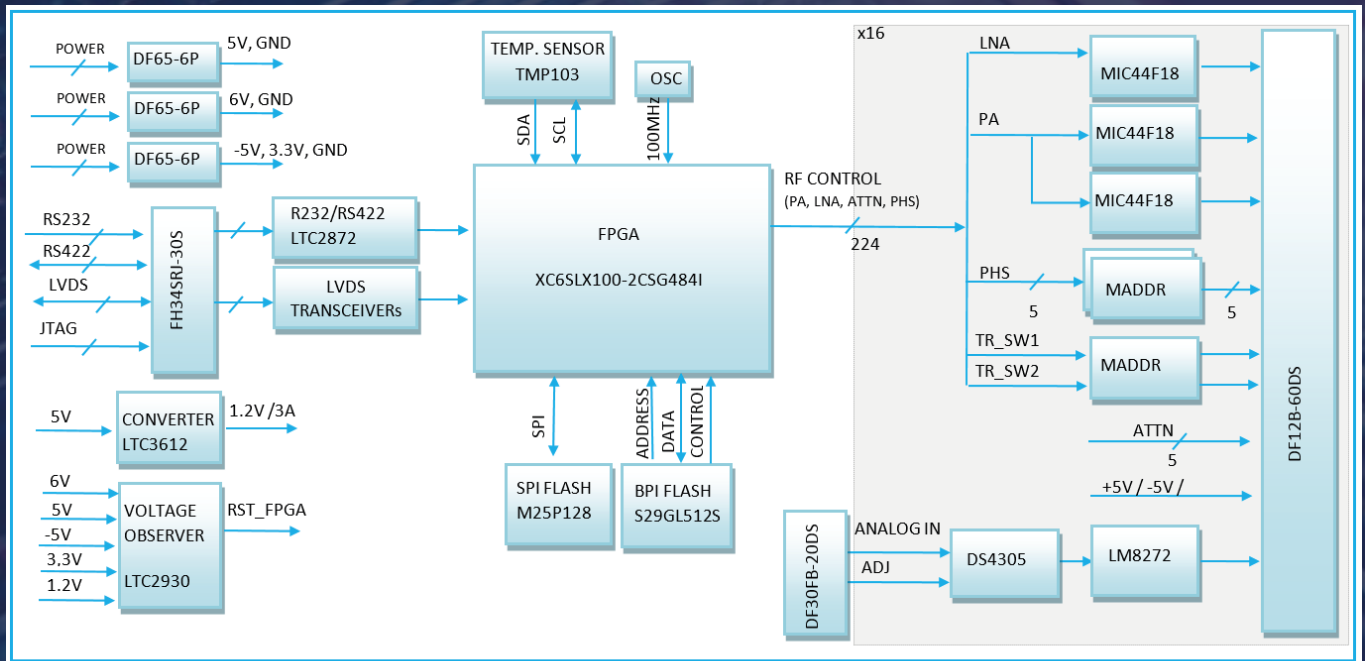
POWER
DF65-6P
5V, GND
POWER
DF65-6P
6V, GND
POWER
DF65-6P
-5V, 3.3V, GND

RS232
RS422
LVDS
JTAG
FH34SRJ-30S
R232/RS422
LTC2872
LVDS
TRANSCEIVERs

5V
CONVERTER
LTC3612
1.2V /3A

6V
5V
-5V
3.3V
1.2V
VOLTAGE
OBSERVER
LTC2930
RST_FPGA

TEMP. SENSOR
TMP103
SDA
SCL
OSC
100MHz

FPGA
XC6SLX100-2CSG484I

SPI
ADDRESS
DATA
CONTROL
SPI FLASH
M25P128
BPI FLASH
S29GL512S

RF CONTROL
(PA, LNA, ATTN, PHS)
224

x16
LNA
MIC44F18
PA
MIC44F18
MIC44F18
PHS
5
MADDR
5
TR_SW1
TR_SW2
MADDR
ATTN
5
+5V / -5V /
DF12B-60DS

DF30FB-20DS
ANALOG IN
ADJ
DS4305
LM8272